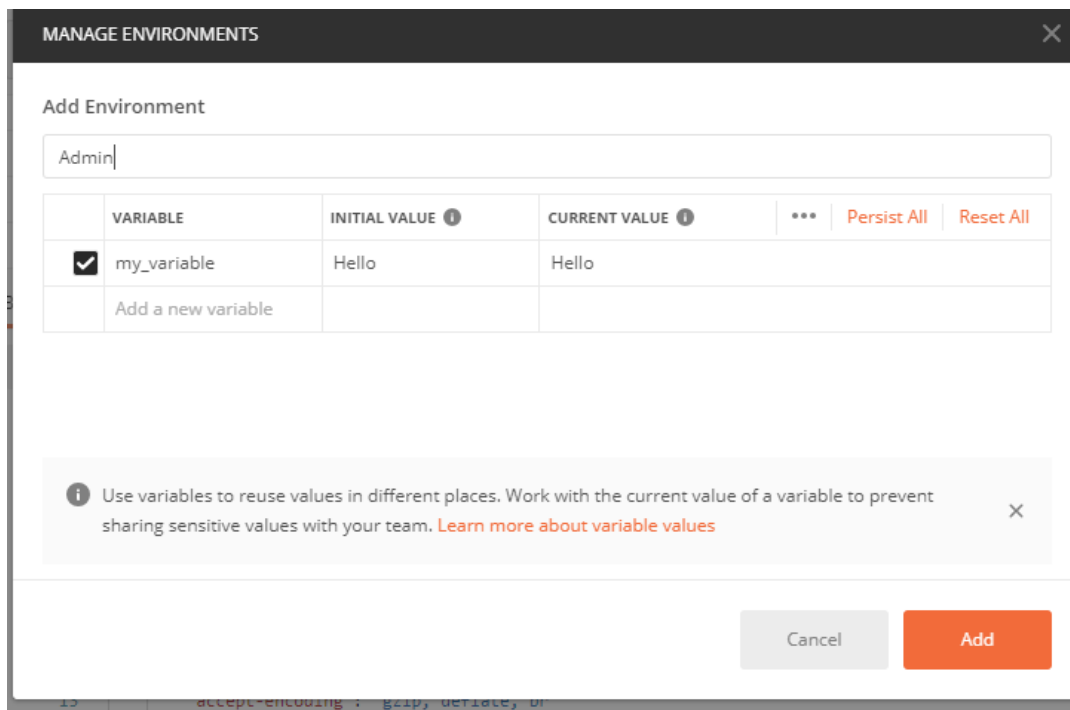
MANAGE ENVIRONMENTS

Add Environment

Admin

| | VARIABLE | INITIAL VALUE | CURRENT VALUE | ••• Persist All Reset All |
|---|---|---|---|---|
| ☑ | my_variable | Hello | Hello | |
| | Add a new variable | | | |

Use variables to reuse values in different places. Work with the current value of a variable to prevent sharing sensitive values with your team. Learn more about variable values

Cancel

Add

15 "accept-encoding": "gzip, deflate, br"